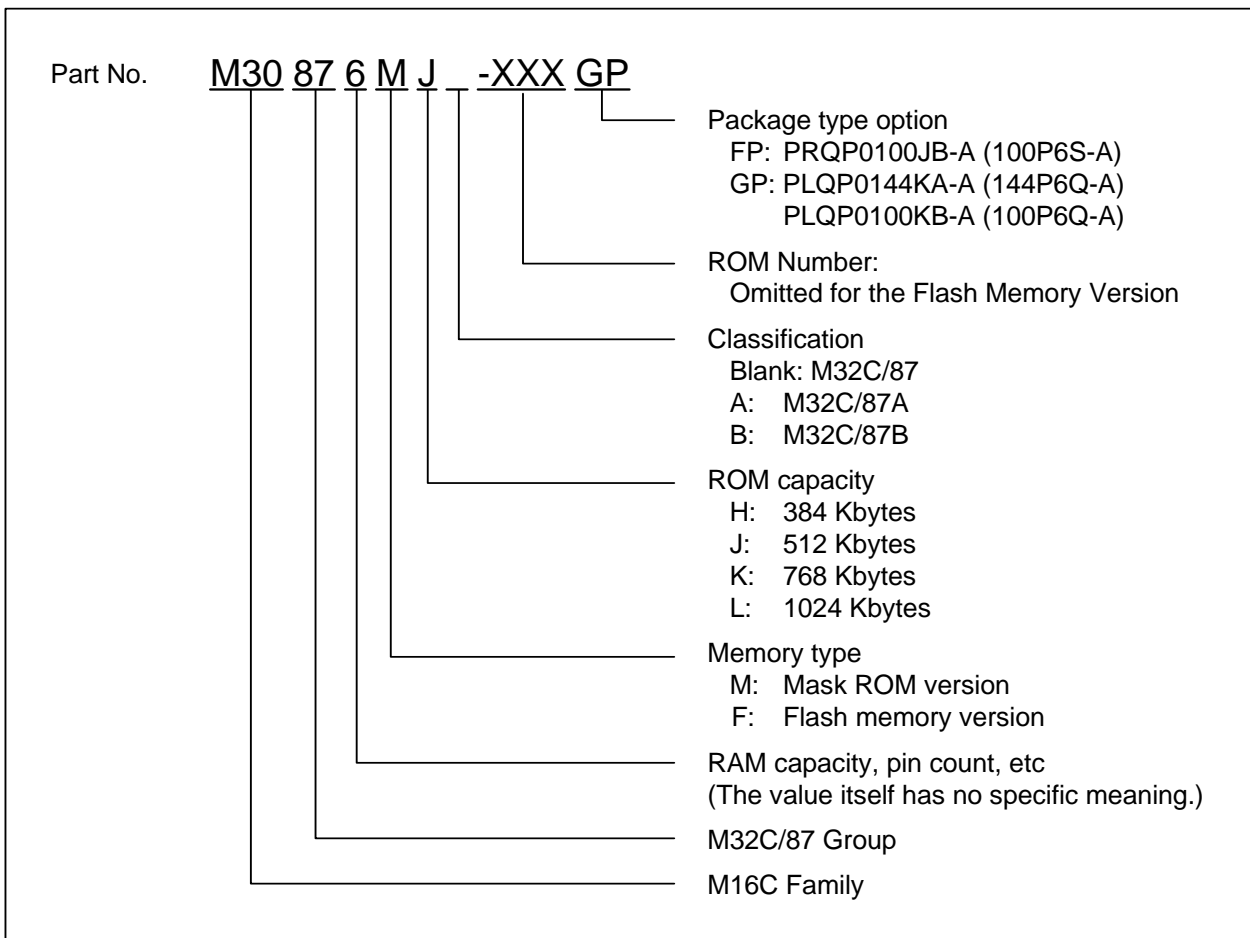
Part No. M30 87 6 M J _ -XXX GP

Package type option
FP: PRQP0100JB-A (100P6S-A)
GP: PLQP0144KA-A (144P6Q-A)
PLQP0100KB-A (100P6Q-A)

ROM Number:
Omitted for the Flash Memory Version

Classification
Blank: M32C/87
A: M32C/87A
B: M32C/87B

ROM capacity
H: 384 Kbytes
J: 512 Kbytes
K: 768 Kbytes
L: 1024 Kbytes

Memory type
M: Mask ROM version
F: Flash memory version

RAM capacity, pin count, etc
(The value itself has no specific meaning.)

M32C/87 Group

M16C Family